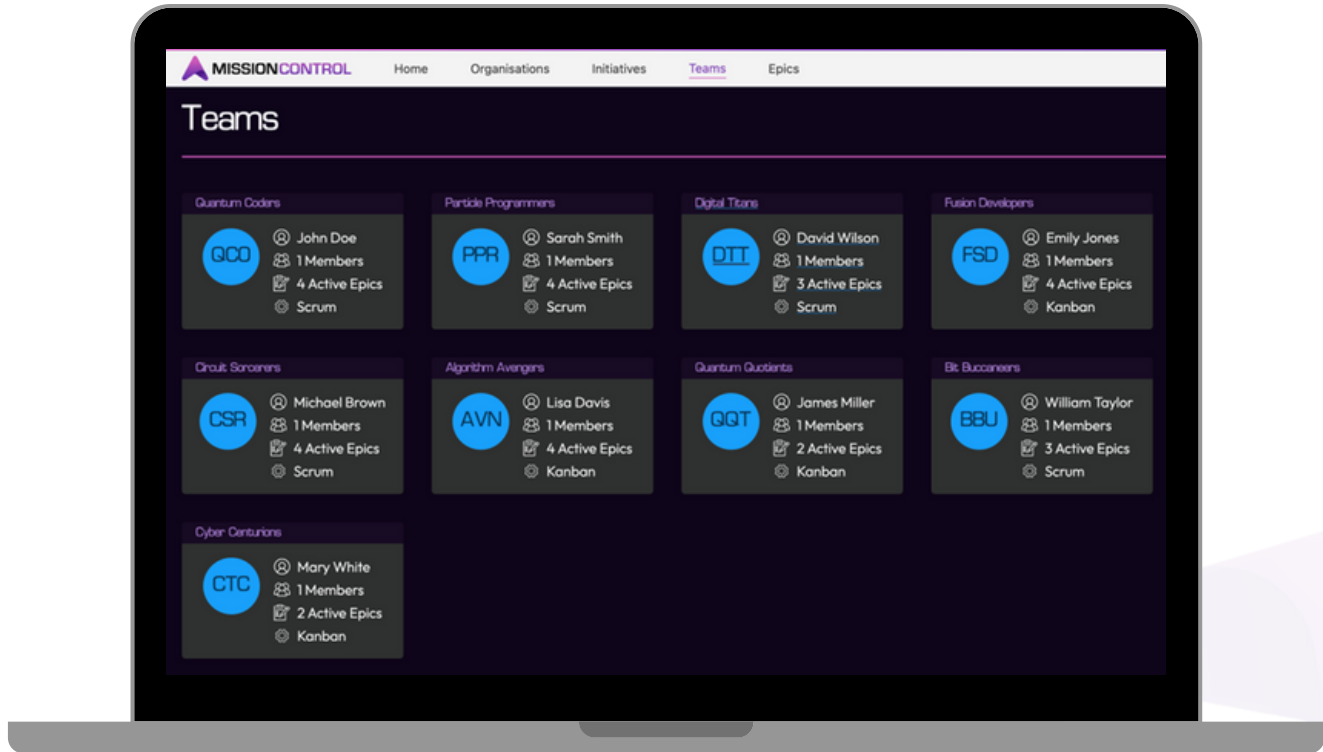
MISSIONCONTROL Home Organisations Initiatives Teams Epics

Teams

Quantum Coders
QCO
John Doe
1 Members
4 Active Epics
Scrum

Particle Programmers
PPR
Sarah Smith
1 Members
4 Active Epics
Scrum

Digital Titans
DTT
David Wilson
1 Members
3 Active Epics
Scrum

Fusion Developers
FSD
Emily Jones
1 Members
4 Active Epics
Kanban

Circuit Sorcerers
CSR
Michael Brown
1 Members
4 Active Epics
Scrum

Algorithm Avengers
AVN
Lisa Davis
1 Members
4 Active Epics
Kanban

Quantum Quotients
QQT
James Miller
1 Members
2 Active Epics
Kanban

Bit Buccaneers
BBU
William Taylor
1 Members
3 Active Epics
Scrum

Cyber Centurions
CTC
Mary White
1 Members
2 Active Epics
Kanban